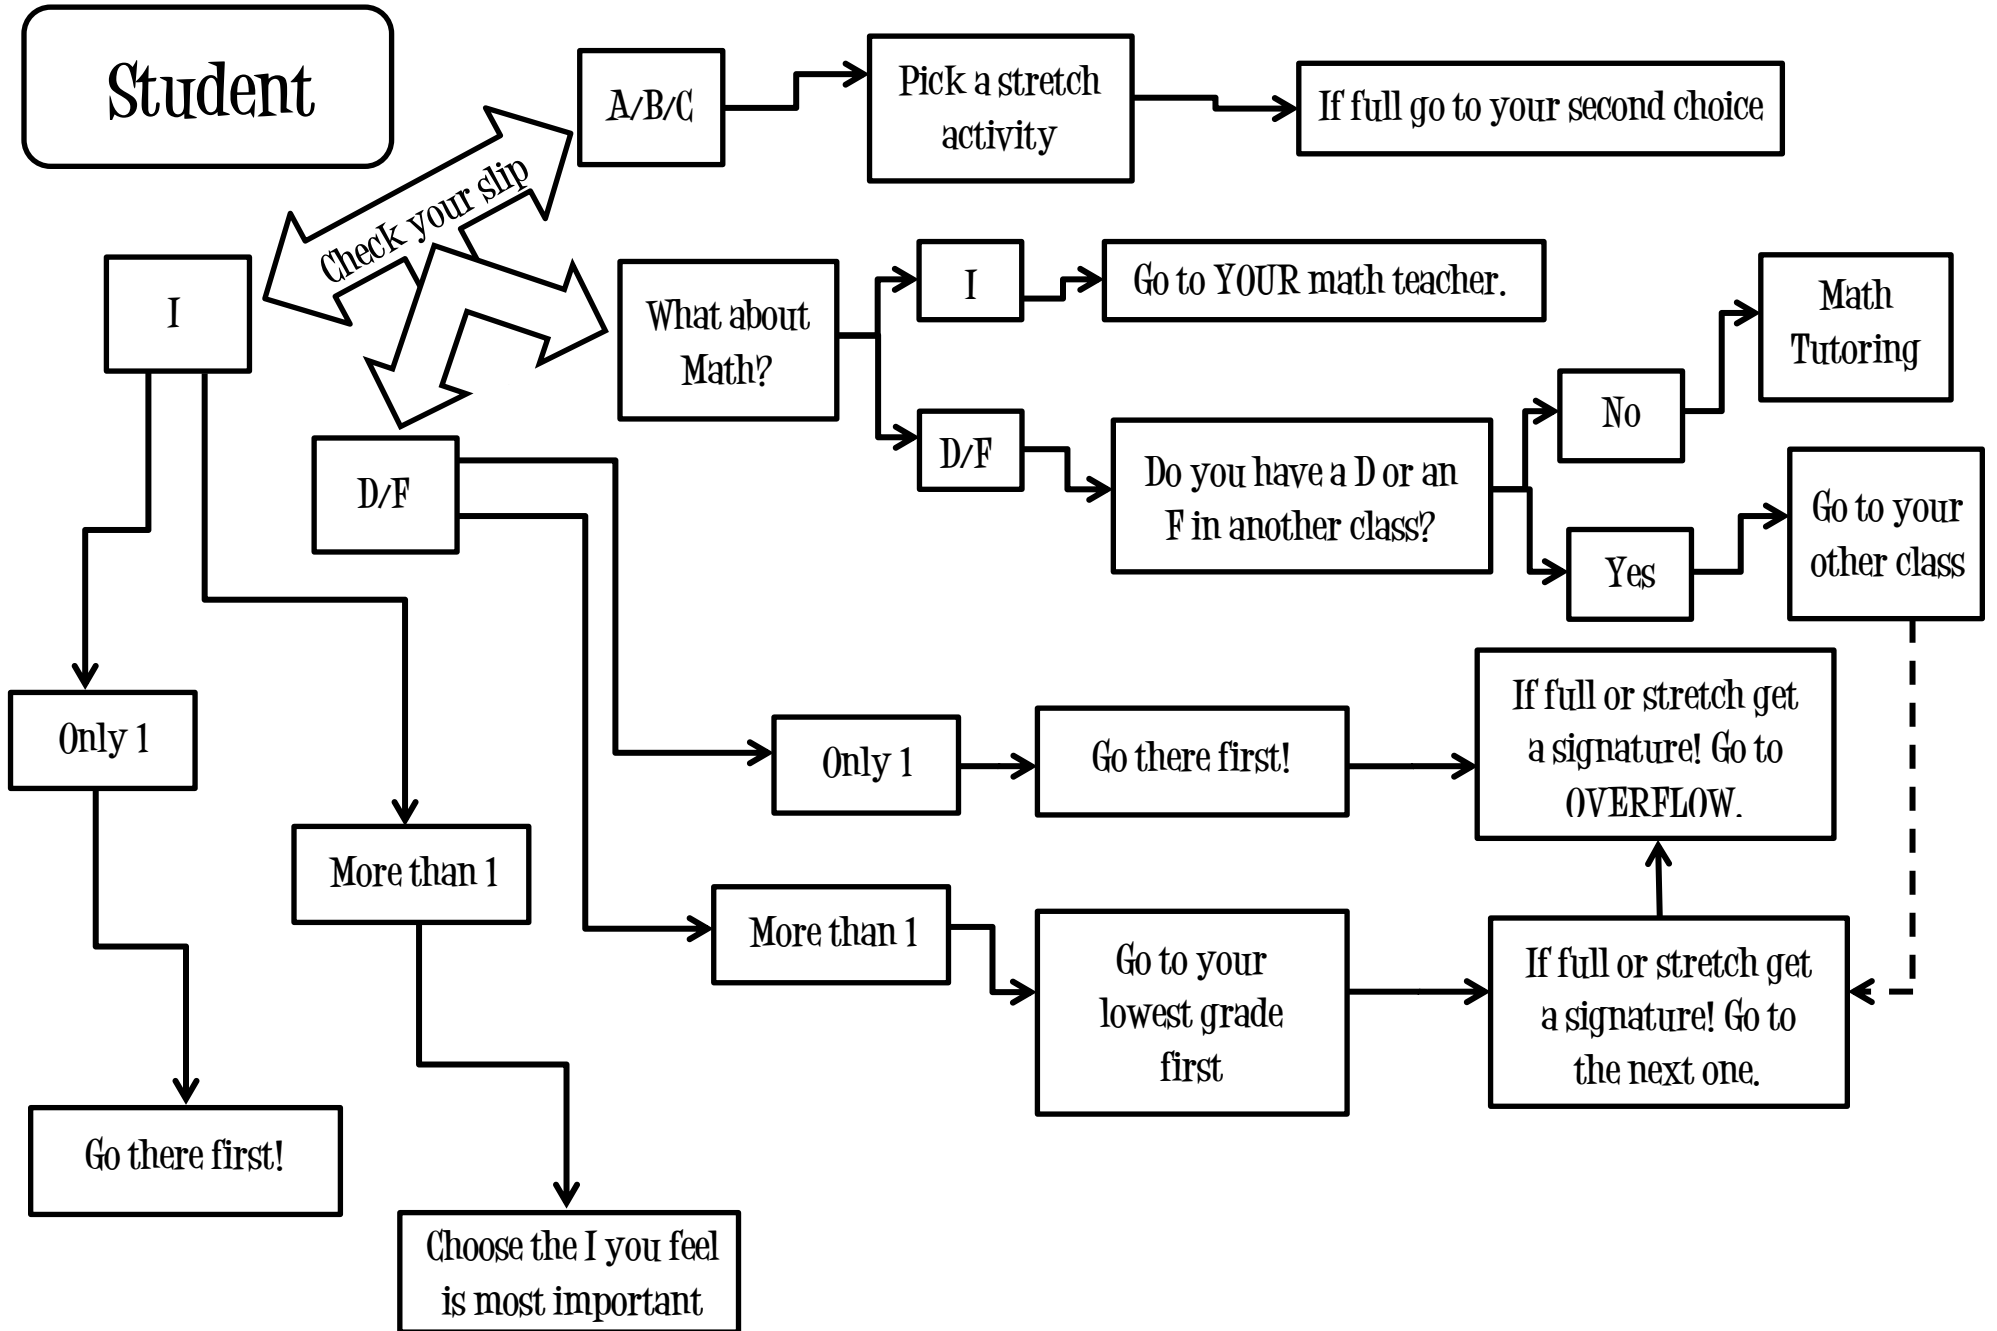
Student

Check your slip

A/B/C

Pick a stretch activity

If full go to your second choice

I

What about Math?

I

Go to YOUR math teacher.

Math Tutoring

No

D/F

Do you have a D or an F in another class?

Yes

Go to your other class

D/F

Only 1

Go there first!

If full or stretch get a signature! Go to OVERFLOW.

Only 1

More than 1

More than 1

Go to your lowest grade first

If full or stretch get a signature! Go to the next one.

Go there first!

Choose the I you feel is most important